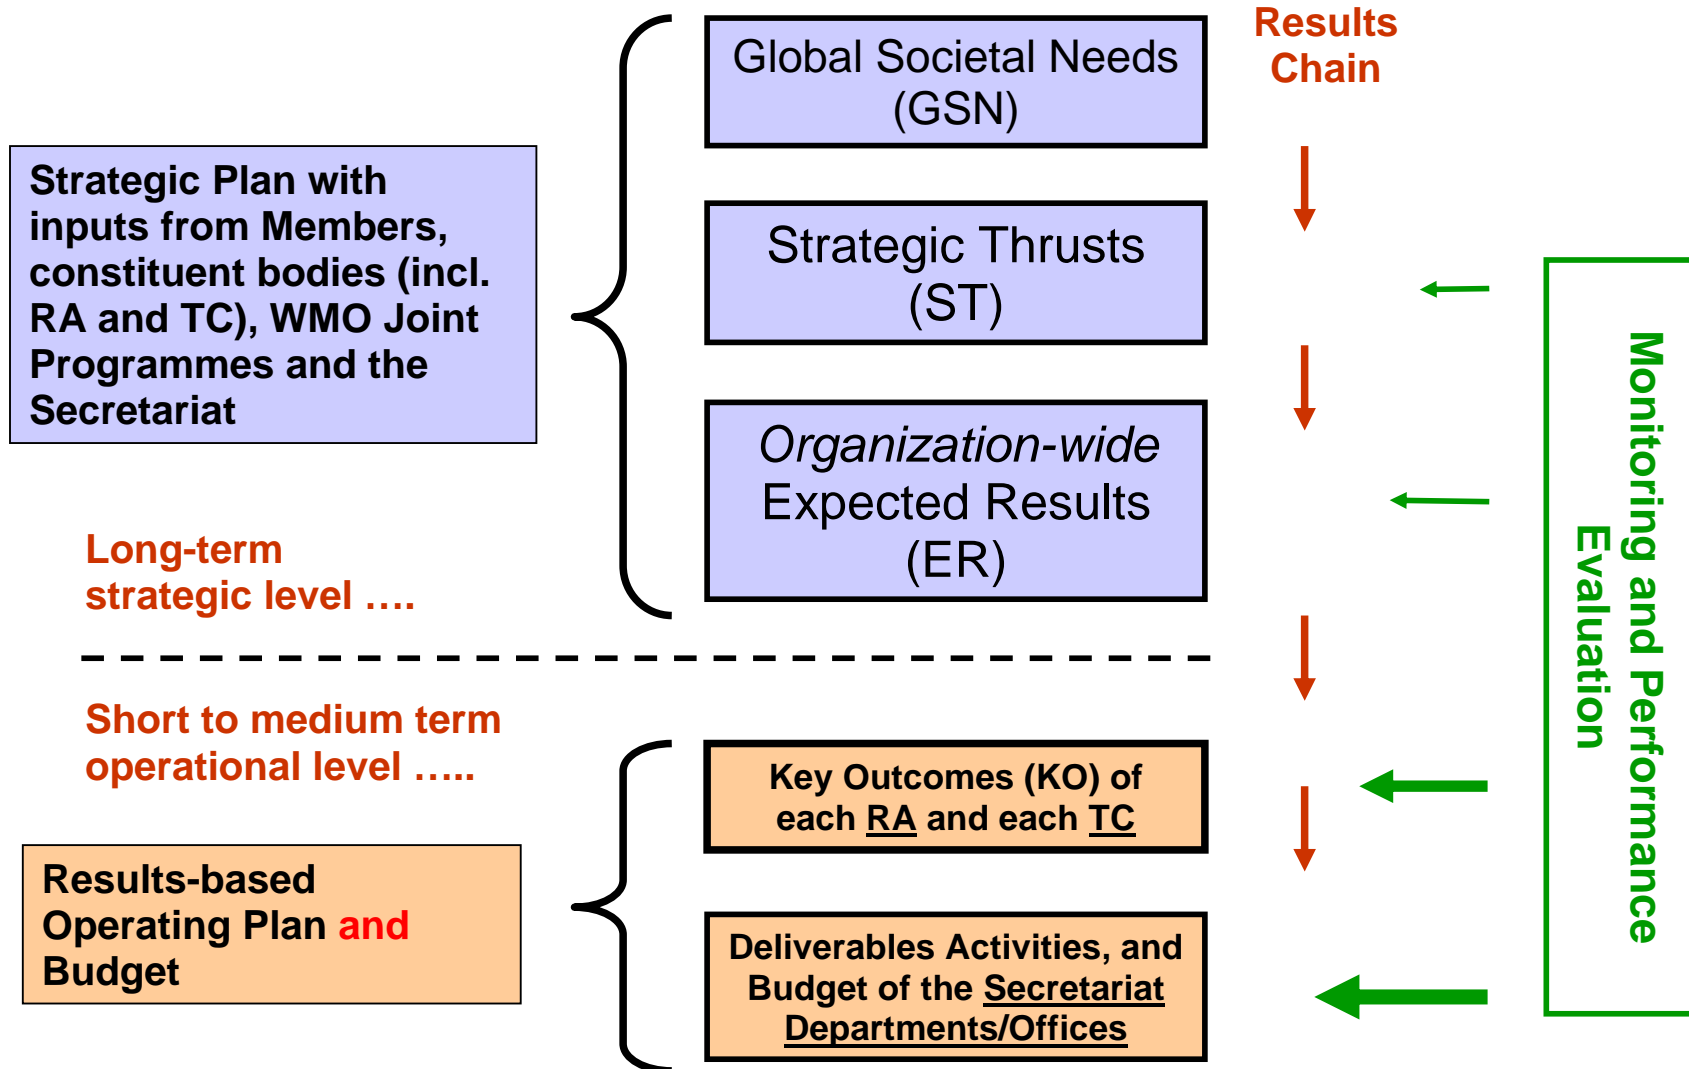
Results Chain

Global Societal Needs (GSN)

Strategic Thrusts (ST)

Organization-wide Expected Results (ER)

Strategic Plan with inputs from Members, constituent bodies (incl. RA and TC), WMO Joint Programmes and the Secretariat

Long-term strategic level ….

Short to medium term operational level …..

Key Outcomes (KO) of each RA and each TC

Results-based Operating Plan and Budget

Deliverables Activities, and Budget of the Secretariat Departments/Offices

Monitoring and Performance Evaluation